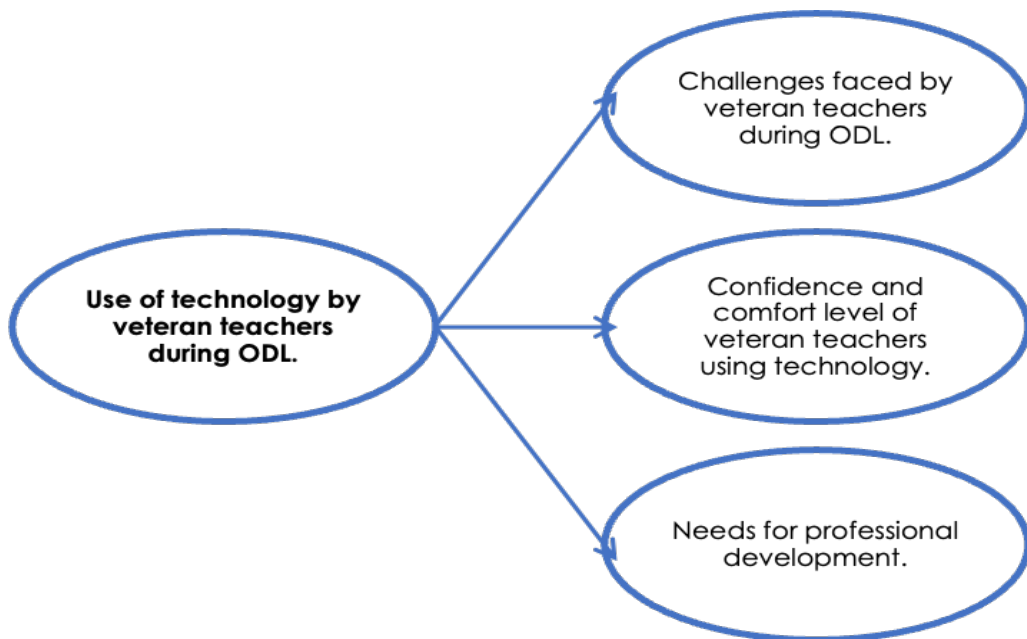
**Use of technology by veteran teachers during ODL.**

Challenges faced by veteran teachers during ODL.

Confidence and comfort level of veteran teachers using technology.

Needs for professional development.